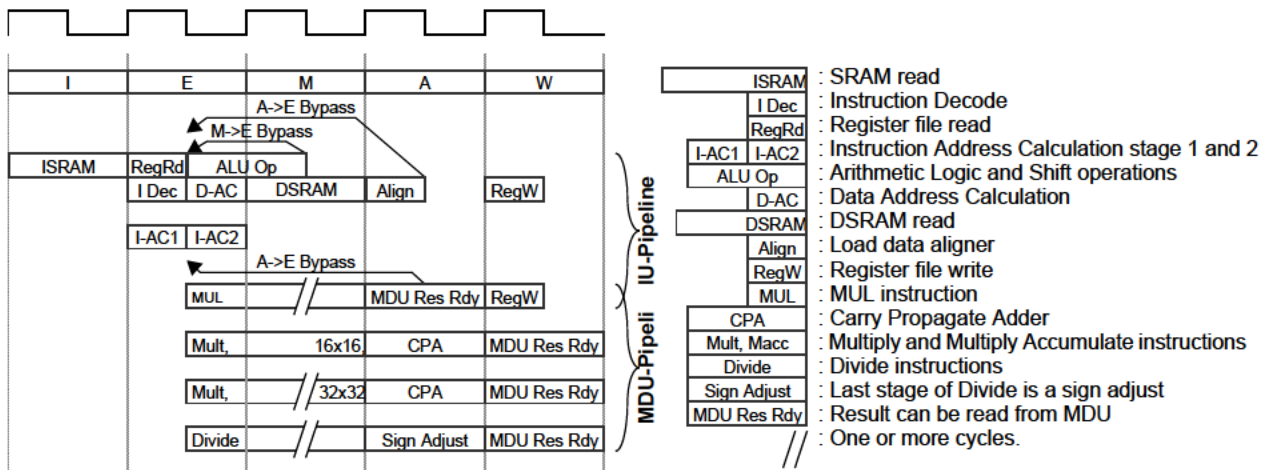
I E M A W

A->E Bypass
M->E Bypass

ISRAM RegRd ALU Op
I Dec D-AC DSRAM Align RegW

I-AC1 I-AC2

A->E Bypass

MUL MDU Res Rdy RegW

Mult, 16x16, CPA MDU Res Rdy

Mult, 32x32 CPA MDU Res Rdy

Divide Sign Adjust MDU Res Rdy

IU-Pipeline
MDU-Pipeli

ISRAM : SRAM read
I Dec : Instruction Decode
RegRd : Register file read
I-AC1 I-AC2 : Instruction Address Calculation stage 1 and 2
ALU Op : Arithmetic Logic and Shift operations
D-AC : Data Address Calculation
DSRAM : DSRAM read
Align : Load data aligner
RegW : Register file write
MUL : MUL instruction
CPA : Carry Propagate Adder
Mult, Macc : Multiply and Multiply Accumulate instructions
Divide : Divide instructions
Sign Adjust : Last stage of Divide is a sign adjust
MDU Res Rdy : Result can be read from MDU
// : One or more cycles.